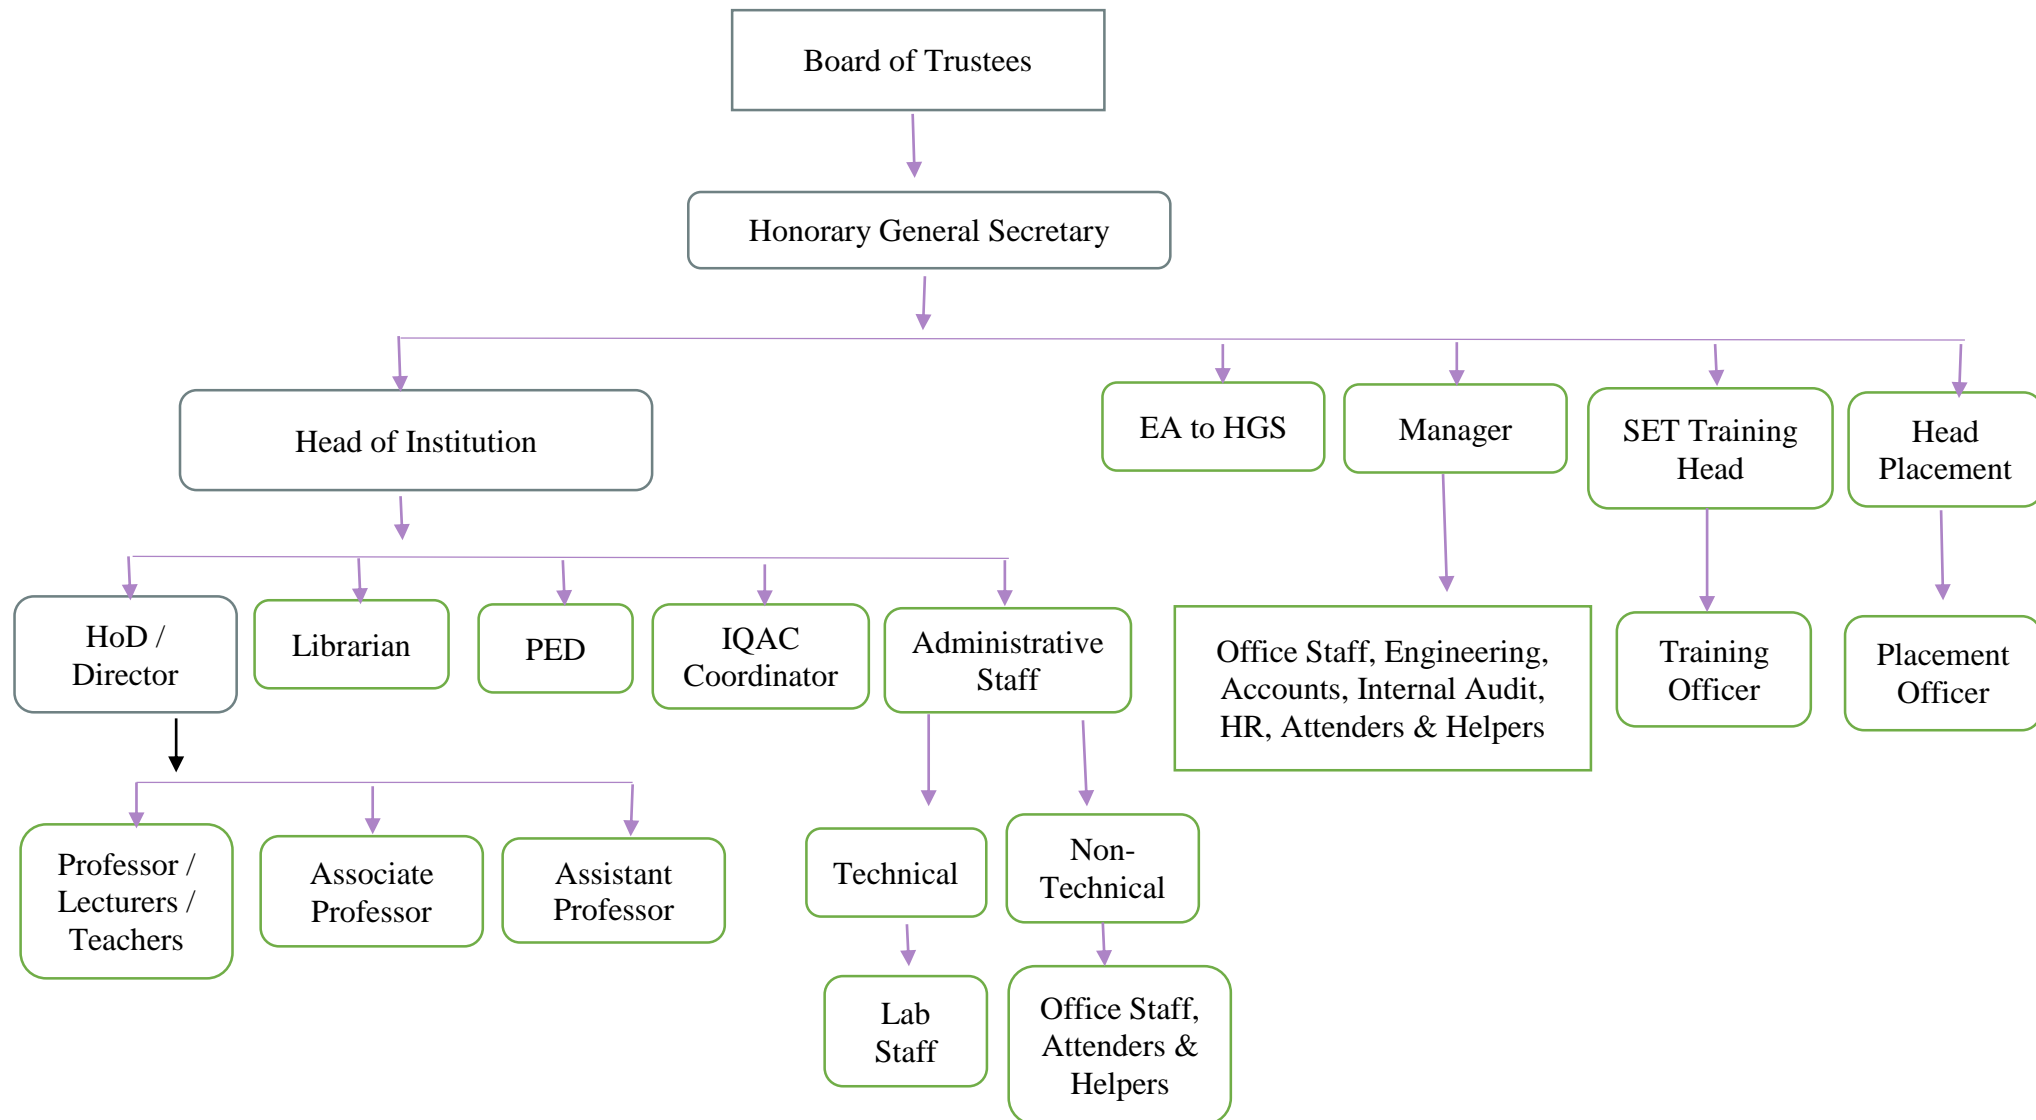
Board of Trustees

Honorary General Secretary

Head of Institution

EA to HGS

Manager

SET Training Head

Head Placement

HoD / Director

Librarian

PED

IQAC Coordinator

Administrative Staff

Office Staff, Engineering, Accounts, Internal Audit, HR, Attenders & Helpers

Training Officer

Placement Officer

Professor / Lecturers / Teachers

Associate Professor

Assistant Professor

Technical

Non-Technical

Lab Staff

Office Staff, Attenders & Helpers